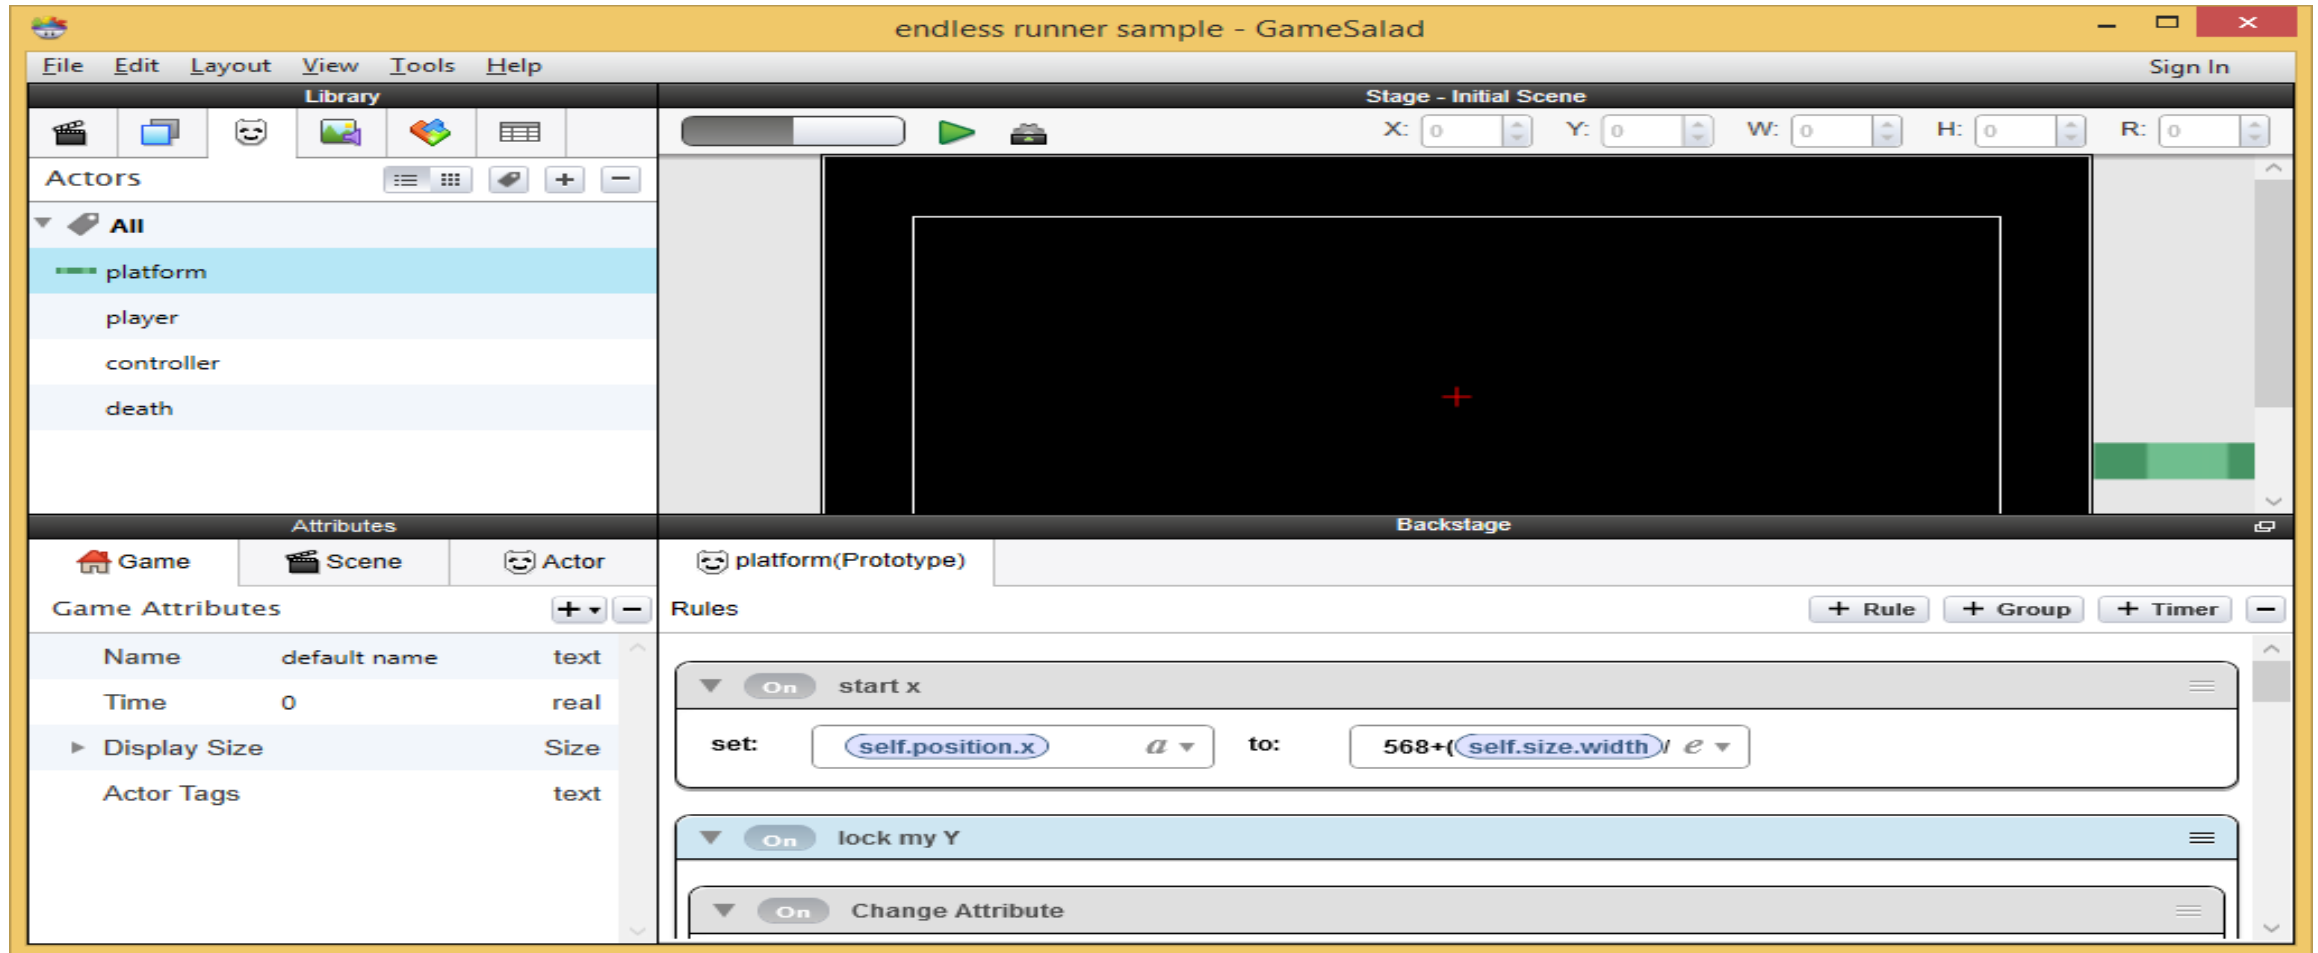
endless runner sample - GameSalad

File Edit Layout View Tools Help Sign In

Library

Actors

All

platform

player

controller

death

Stage - Initial Scene

X: 0 Y: 0 W: 0 H: 0 R: 0

Attributes

Game Scene Actor

Game Attributes

| Name | default name | text |
|---|---|---|
| Time | 0 | real |
| Display Size | | Size |
| Actor Tags | | text |

Backstage

platform(Prototype)

Rules

+ Rule + Group + Timer

On start x

set: self.position.x to: 568+(self.size.width/

On lock my Y

On Change Attribute